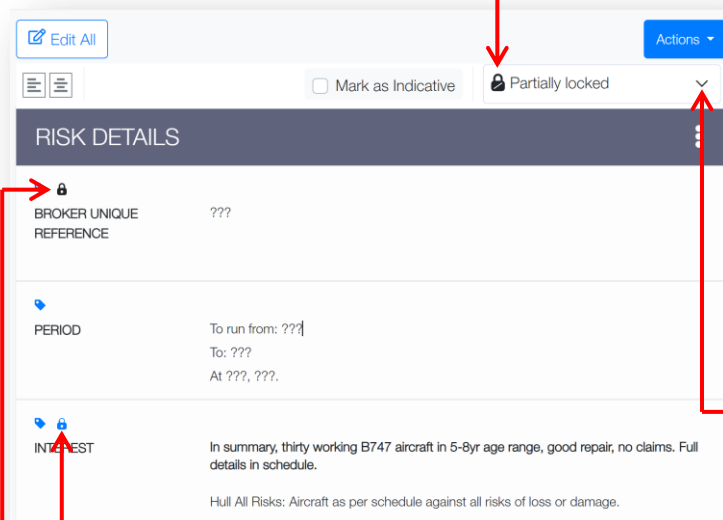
Edit All

Actions

Mark as Indicative

Partially locked

RISK DETAILS

BROKER UNIQUE REFERENCE

???

PERIOD

To run from: ???

To: ???

At ???, ???.

INTEREST

In summary, thirty working B747 aircraft in 5-8yr age range, good repair, no claims. Full details in schedule.

Hull All Risks: Aircraft as per schedule against all risks of loss or damage.